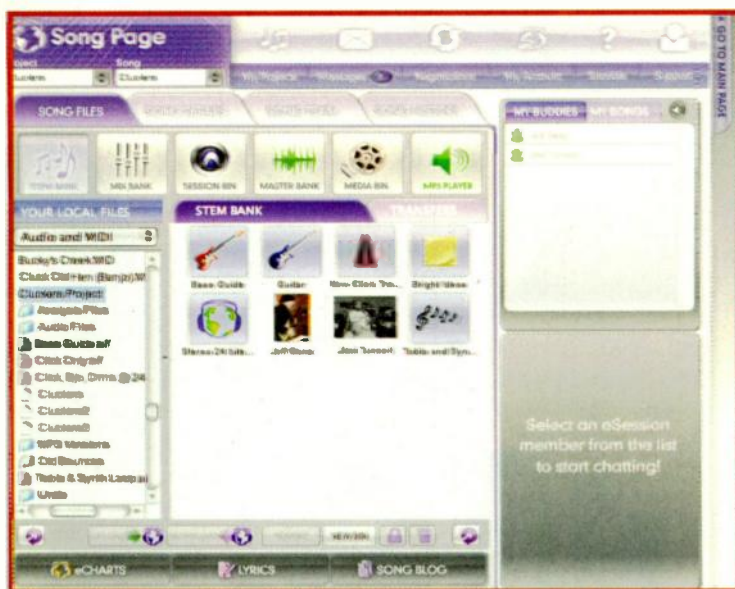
Song Page

Project
Clusters
Song
Clusters

My Projects Messages Negotiations My Account Invite Support

GO TO MAIN PAGE

SONG FILES

STEM BANK MIX BANK SESSION BIN MASTER BANK MEDIA BIN MP3 PLAYER

YOUR LOCAL FILES

Audio and MIDI

Bucky's Creek MIDI
Cluck Old Hen (Banjo) M
Clusters Project
Analysis Files
Audio Files
Bass Guide.aif
Click Only.aif
Click, Bip, Drms @ 24
Clusters
Clusters2
Clusters3
MP3 Versions
Old Bounces
Tabla & Synth Loop.ai
Undo

STEM BANK
TRANSFER

Bass Guide
Guitar
Non-Click Tra...
Bright Ideas
Stereo 24 bit...
Jeff Bass
Jam Session
Tabla and Syn...

MY BUDDIES MY SONGS

Select an eSession member from the list to start chatting!

eCHARTS
LYRICS
SONG BLOG